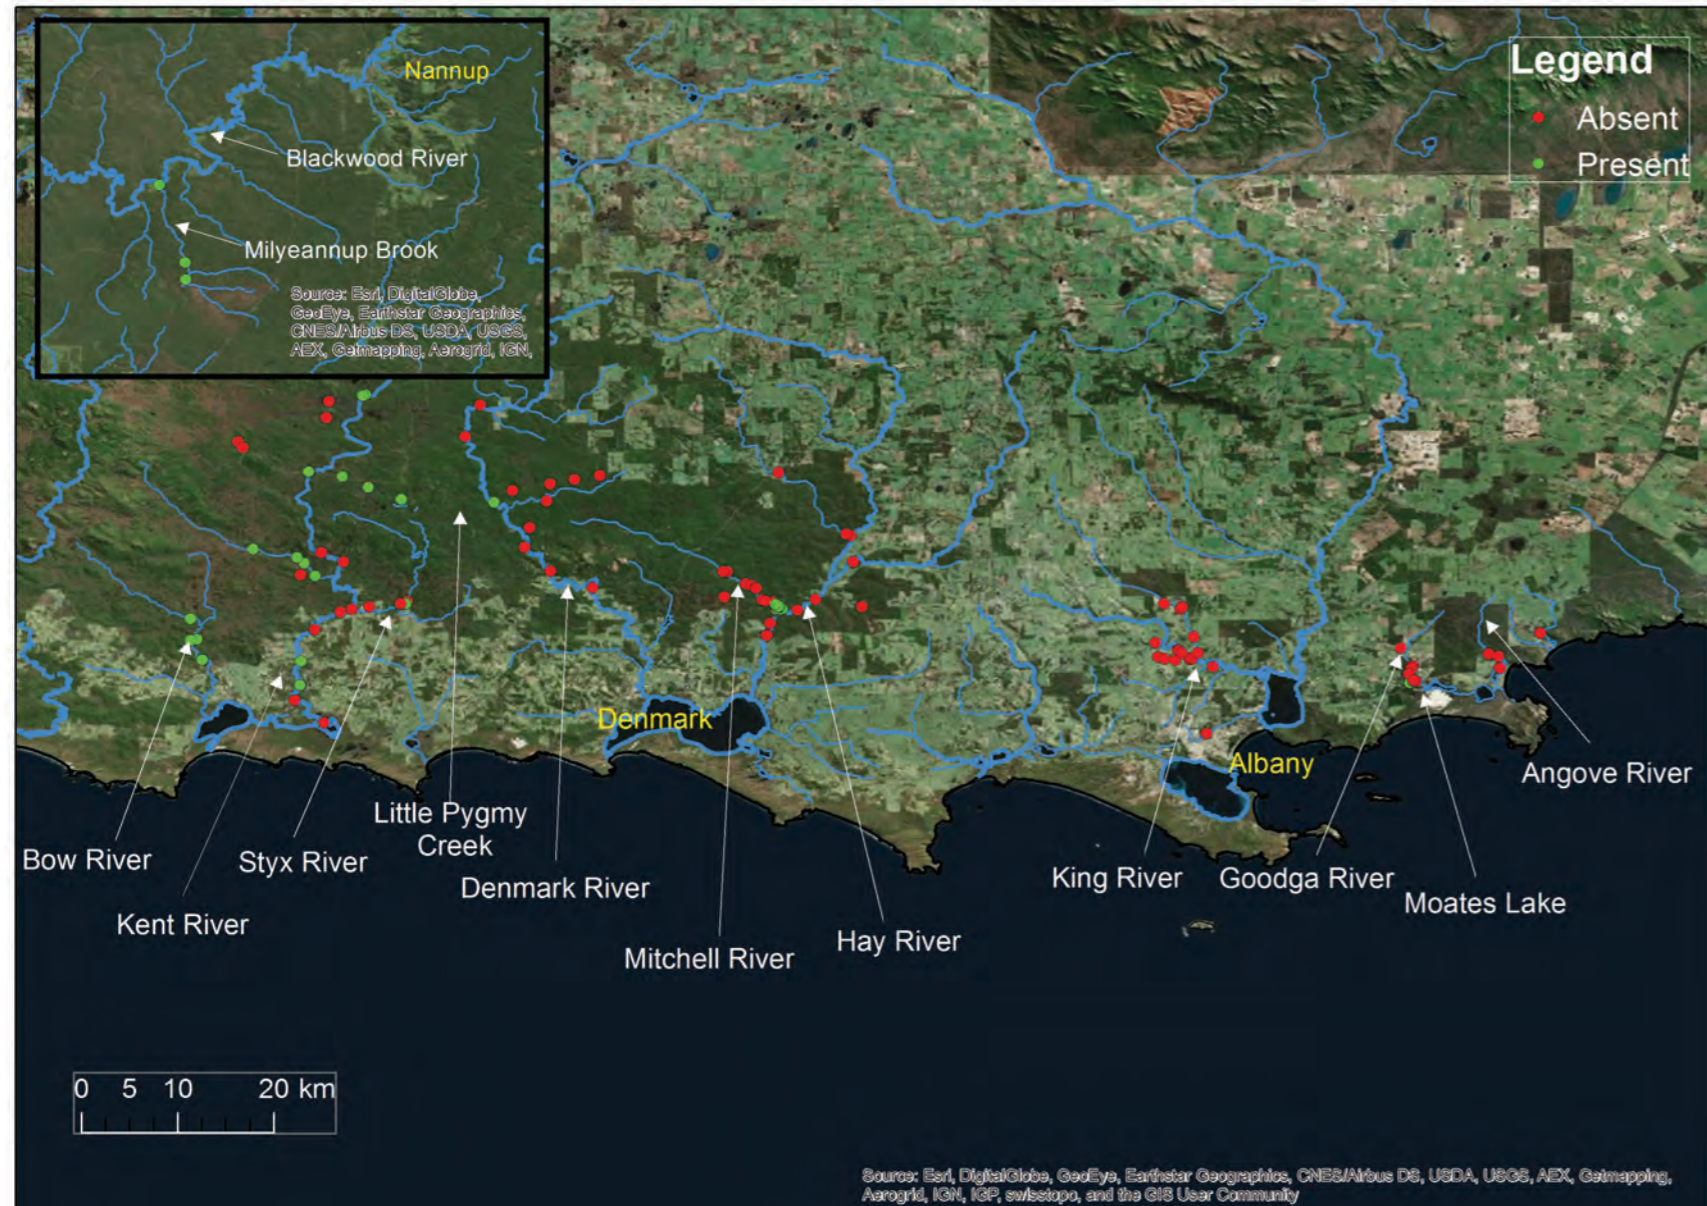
Nannup

Blackwood River

Milyeannup Brook

Source: Esri, DigitalGlobe, GeoEye, Earthstar Geographics, CNES/Airbus DS, USDA, USGS, AEX, Getmapping, Aerogrid, IGN,

Legend

Absent

Present

Denmark

Albany

Bow River

Kent River

Styx River

Little Pygmy Creek

Denmark River

Mitchell River

Hay River

King River

Goodga River

Moates Lake

Angove River

0 5 10 20 km

Source: Esri, DigitalGlobe, GeoEye, Earthstar Geographics, CNES/Airbus DS, USDA, USGS, AEX, Getmapping, Aerogrid, IGN, IGP, swisstopo, and the GIS User Community